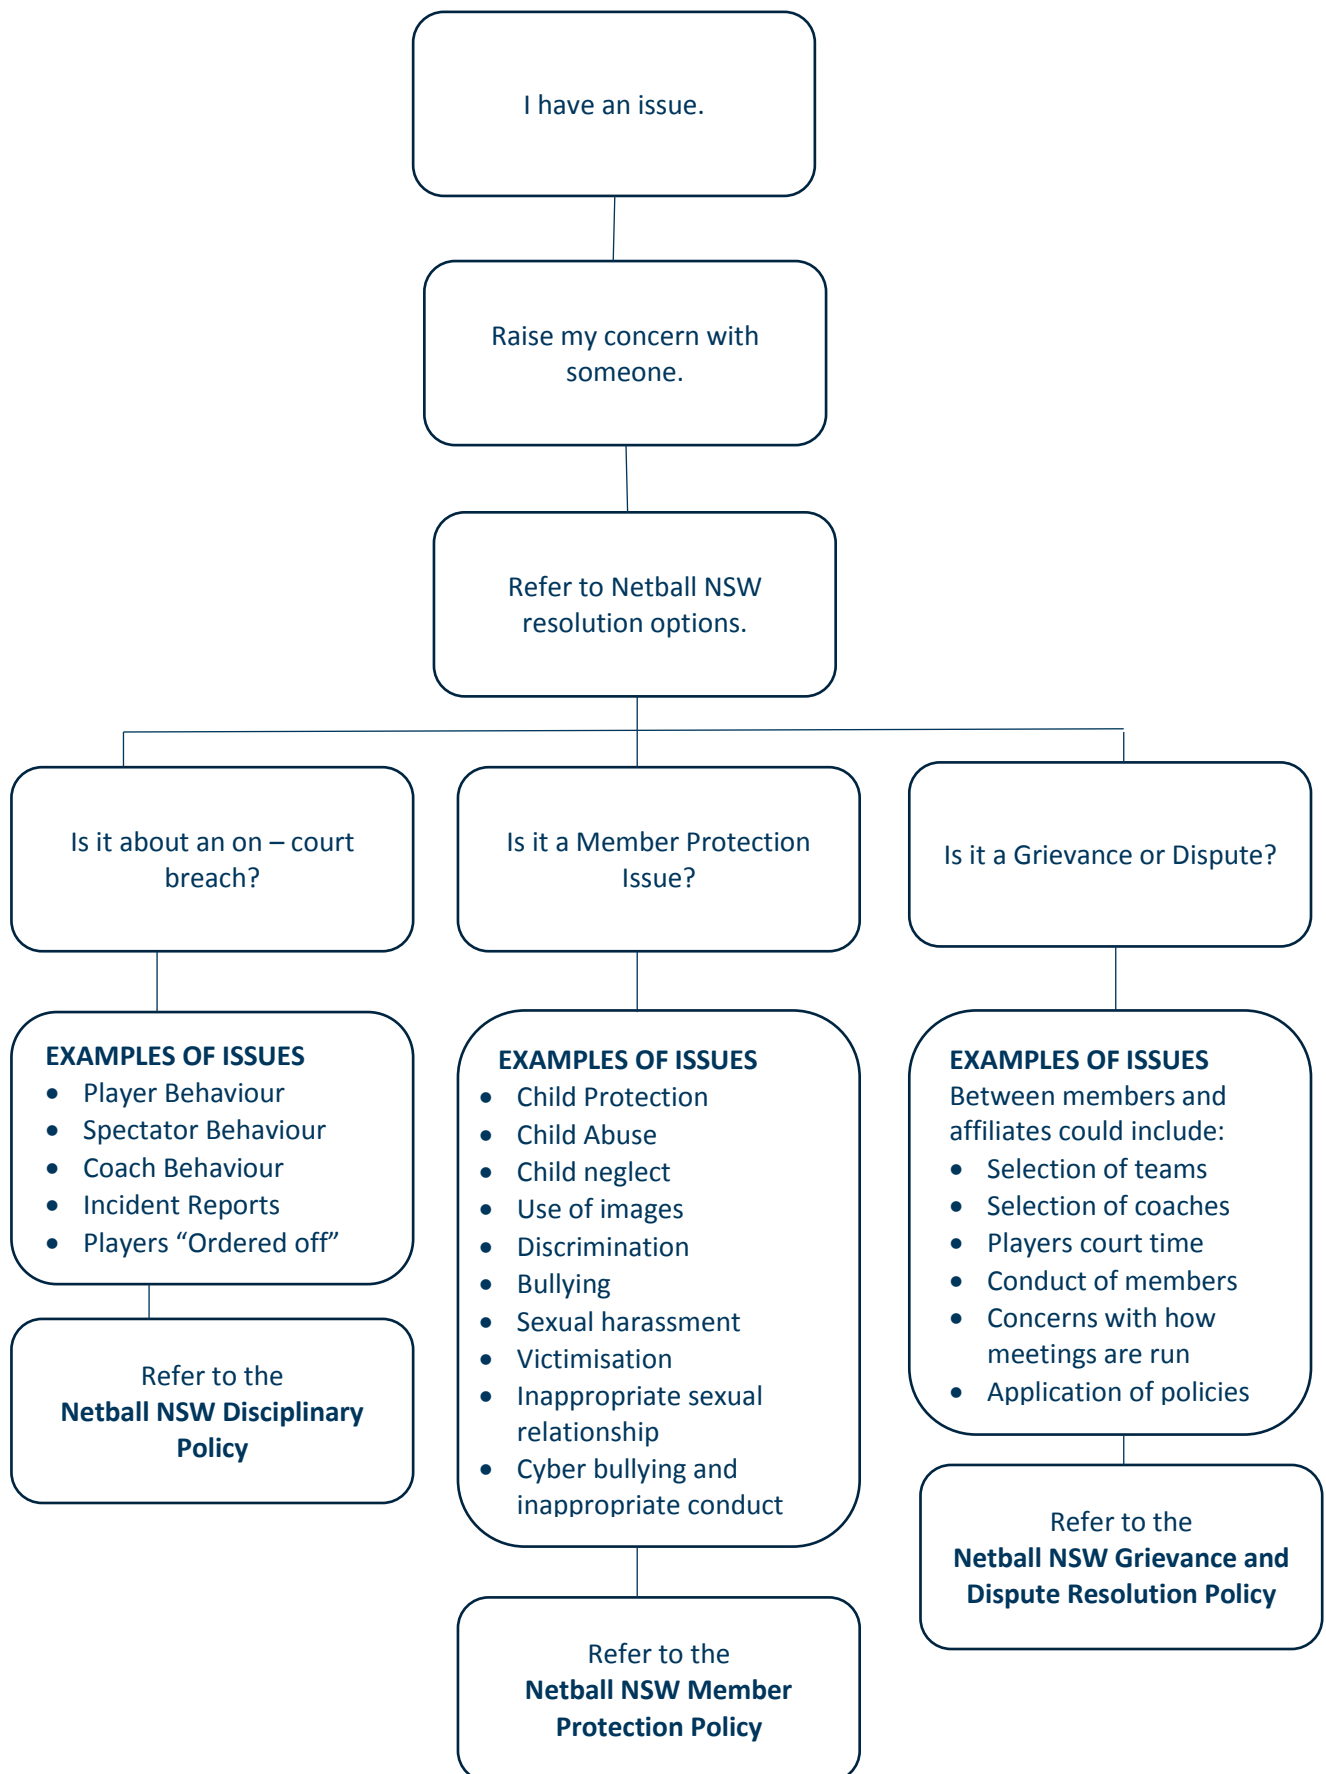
I have an issue.

Raise my concern with someone.

Refer to Netball NSW resolution options.

Is it about an on – court breach?

EXAMPLES OF ISSUES
- Player Behaviour
- Spectator Behaviour
- Coach Behaviour
- Incident Reports
- Players “Ordered off”

Refer to the **Netball NSW Disciplinary Policy**

Is it a Member Protection Issue?

EXAMPLES OF ISSUES
- Child Protection
- Child Abuse
- Child neglect
- Use of images
- Discrimination
- Bullying
- Sexual harassment
- Victimisation
- Inappropriate sexual relationship
- Cyber bullying and inappropriate conduct

Refer to the **Netball NSW Member Protection Policy**

Is it a Grievance or Dispute?

EXAMPLES OF ISSUES
Between members and affiliates could include:
- Selection of teams
- Selection of coaches
- Players court time
- Conduct of members
- Concerns with how meetings are run
- Application of policies

Refer to the **Netball NSW Grievance and Dispute Resolution Policy**